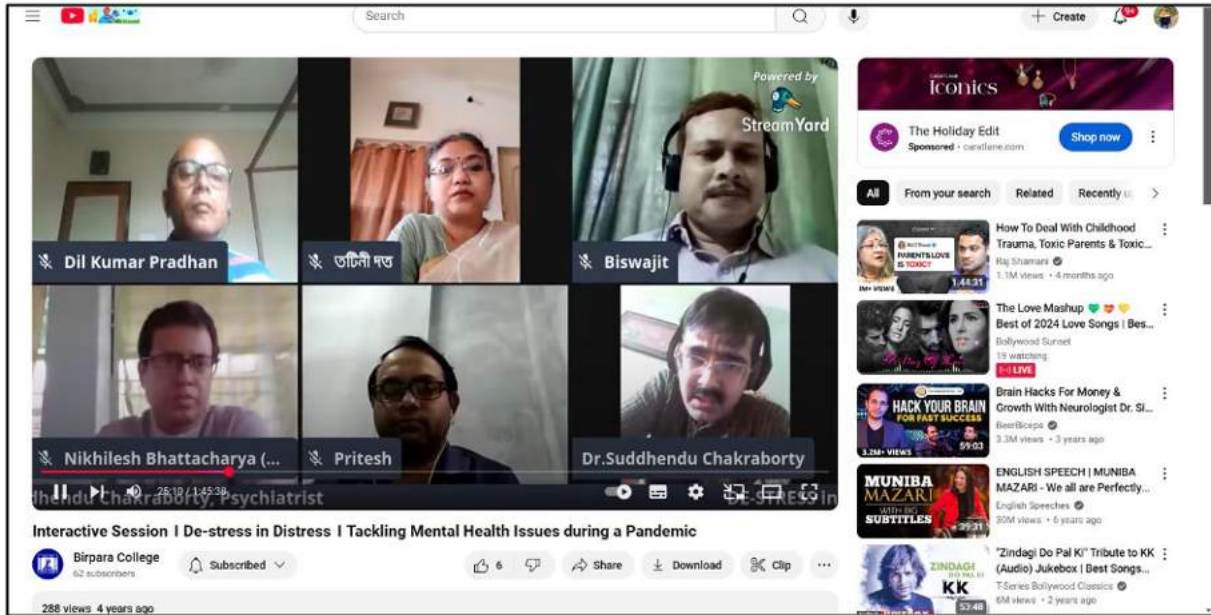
Search

+ Create

9+

Powered by

StreamYard

Dil Kumar Pradhan

তটিনী দত্ত

Biswajit

Nikhilesh Bhattacharya (...

Pritesh

Dr.Suddhendu Chakraborty

dhendu Chakraborty, Psychiatrist

26:10 / 1:45:38

DE-STRESS in

Interactive Session I De-stress in Distress I Tackling Mental Health Issues during a Pandemic

Birpara College

62 subscribers

Subscribed

6

Share

Download

Clip

...

288 views 4 years ago

Iconics

The Holiday Edit

Sponsored · caratlane.com

Shop now

All

From your search

Related

Recently u

How To Deal With Childhood Trauma, Toxic Parents & Toxic...

Raj Shamani

1.1M views · 4 months ago

PARENTS LOVE IS TOXIC?

1M+ VIEWS

1:44:31

The Love Mashup 💚💗💛 Best of 2024 Love Songs | Bes...

Bollywood Sunset

19 watching

LIVE

Brain Hacks For Money & Growth With Neurologist Dr. Si...

BeerBiceps

3.3M views · 3 years ago

HACK YOUR BRAIN FOR FAST SUCCESS

3.2M+ VIEWS

59:03

ENGLISH SPEECH | MUNIBA MAZARI - We all are Perfectly...

English Speeches

30M views · 6 years ago

MUNIBA MAZARI

WITH BIG SUBTITLES

39:31

"Zindagi Do Pal Ki" Tribute to KK (Audio) Jukebox | Best Songs...

T-Series Bollywood Classics

6M views · 2 years ago

ZINDAGI DO PAL KI

KK

53:48